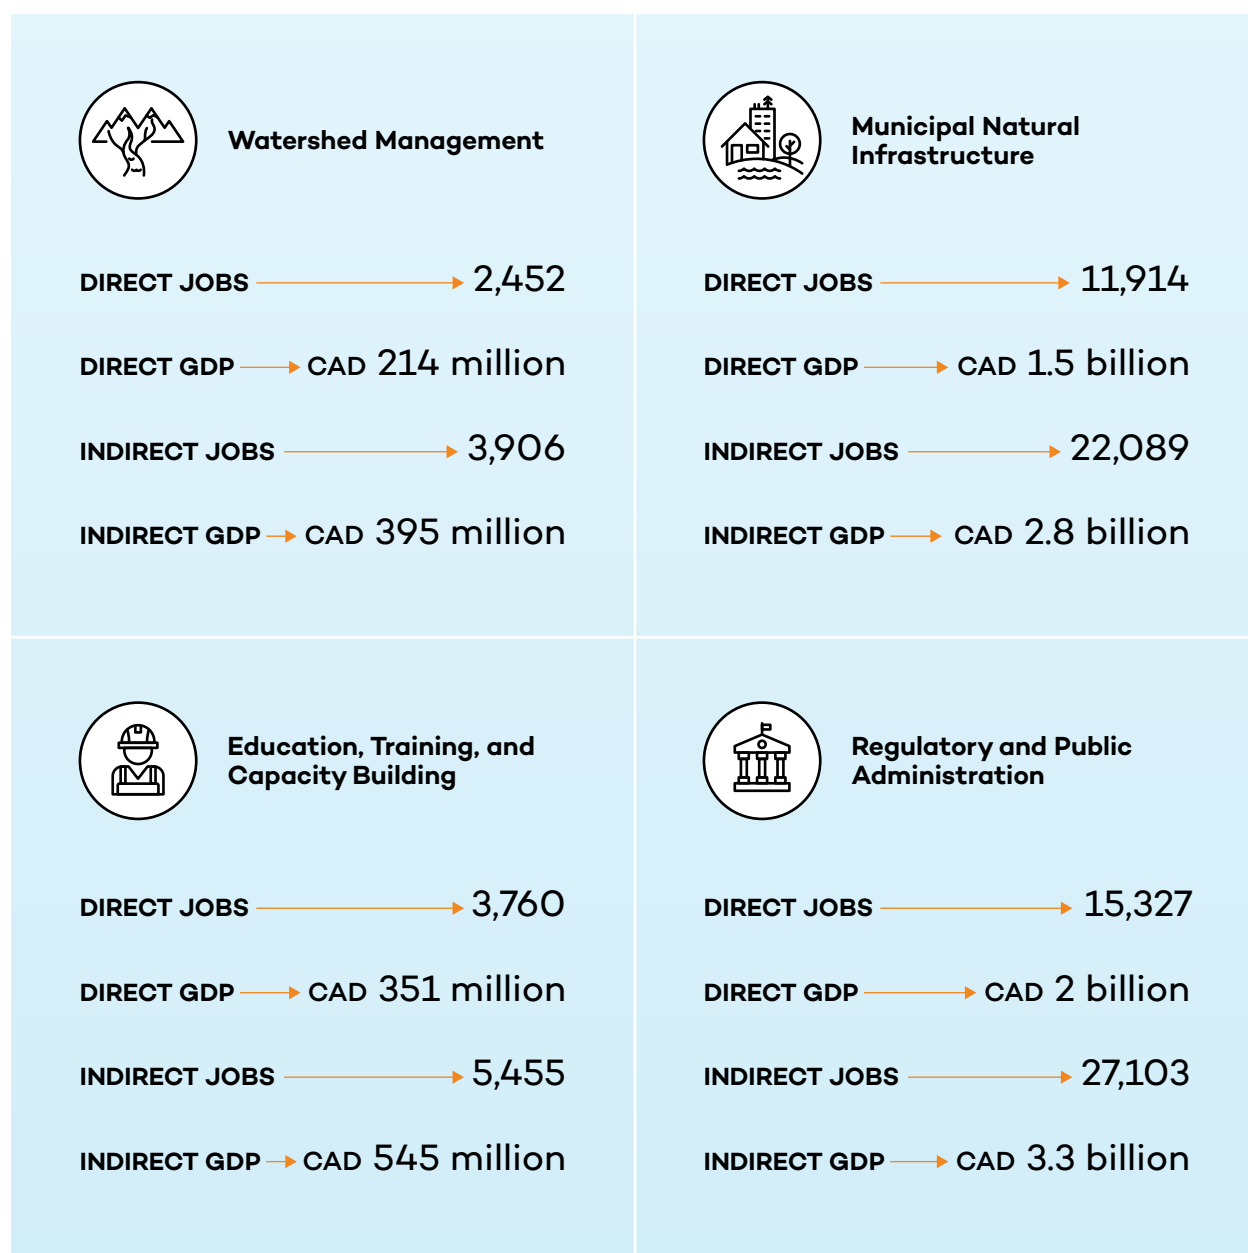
Watershed Management

DIRECT JOBS → 2,452

DIRECT GDP → CAD 214 million

INDIRECT JOBS → 3,906

INDIRECT GDP → CAD 395 million

Municipal Natural Infrastructure

DIRECT JOBS → 11,914

DIRECT GDP → CAD 1.5 billion

INDIRECT JOBS → 22,089

INDIRECT GDP → CAD 2.8 billion

Education, Training, and Capacity Building

DIRECT JOBS → 3,760

DIRECT GDP → CAD 351 million

INDIRECT JOBS → 5,455

INDIRECT GDP → CAD 545 million

Regulatory and Public Administration

DIRECT JOBS → 15,327

DIRECT GDP → CAD 2 billion

INDIRECT JOBS → 27,103

INDIRECT GDP → CAD 3.3 billion